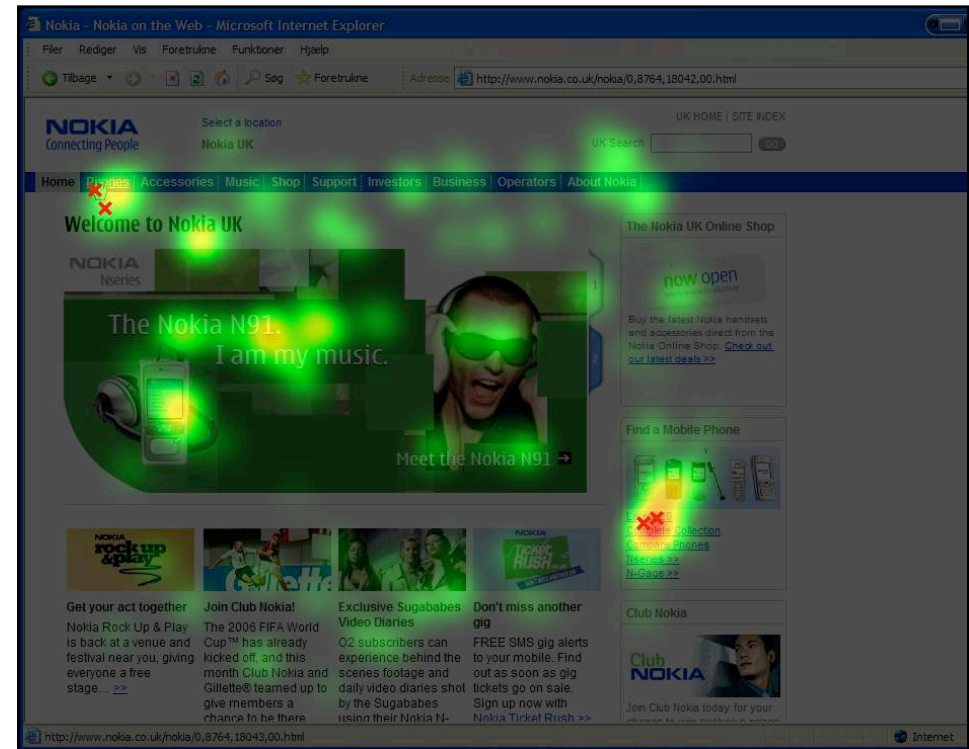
Nokia - Nokia on the Web - Microsoft Internet Explorer

Filer Rediger Vis Foretrukne Funktioner Hjælp

Tilbage Søg Foretrukne Adresse http://www.nokia.co.uk/nokia/0,8764,18042,00.html

NOKIA Connecting People

Select a location
Nokia UK

UK HOME | SITE INDEX

UK Search GO

Home Phones Accessories Music Shop Support Investors Business Operators About Nokia

Welcome to Nokia UK

NOKIA Nseries

The Nokia N91.
I am my music.

Meet the Nokia N91

1
2

The Nokia UK Online Shop

now open

Buy the latest Nokia handsets and accessories direct from the Nokia Online Shop. Check out our latest deals >>

Find a Mobile Phone

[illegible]
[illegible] Collection
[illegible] Phones
Nseries >>
N-Gage >>

Club Nokia

Club NOKIA

Join Club Nokia today for your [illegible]

NOKIA rock up & play

Get your act together

Nokia Rock Up & Play is back at a venue and festival near you, giving everyone a free stage... >>

Join Club Nokia!

The 2006 FIFA World Cup™ has already kicked off, and this month Club Nokia and Gillette® teamed up to give members a chance to be there

Exclusive Sugababes Video Diaries

O2 subscribers can experience behind the scenes footage and daily video diaries shot by the Sugababes using their Nokia N-

NOKIA Ticket RUSH

Don't miss another gig

FREE SMS gig alerts to your mobile. Find out as soon as gig tickets go on sale. Sign up now with Nokia Ticket Rush >>

http://www.nokia.co.uk/nokia/0,8764,18043,00.html

Internet